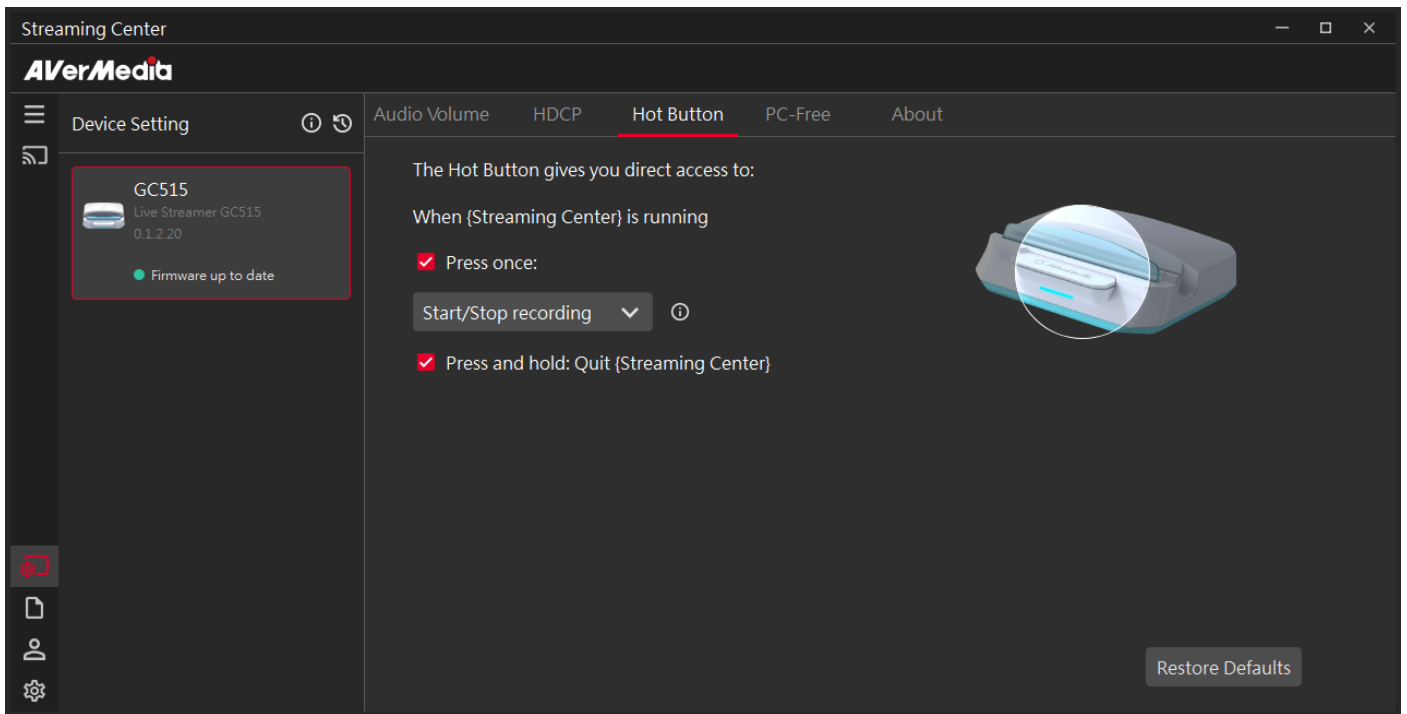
Streaming Center

AVerMedia

Device Setting

GC515
Live Streamer GC515
0.1.2.20
Firmware up to date

Audio Volume HDCP Hot Button PC-Free About

The Hot Button gives you direct access to:

When {Streaming Center} is running

Press once:

Start/Stop recording

Press and hold: Quit {Streaming Center}

Restore Defaults